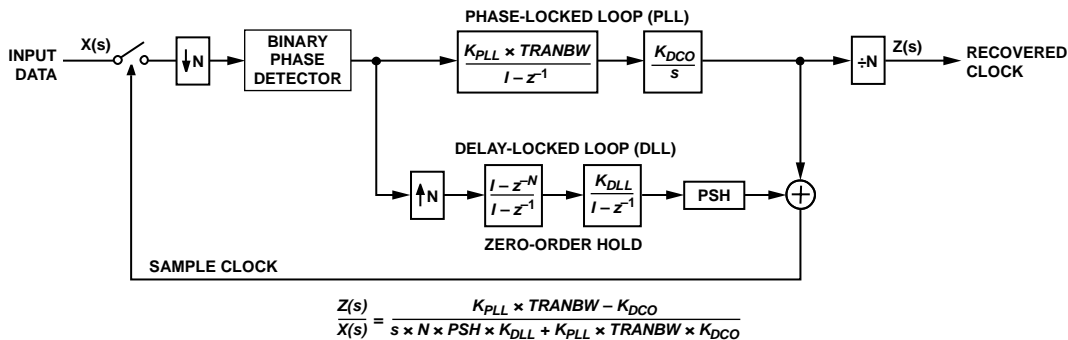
INPUT DATA

X(s)

↓N

BINARY PHASE DETECTOR

PHASE-LOCKED LOOP (PLL)

$\frac{K_{PLL} \times TRANBW}{I - z^{-1}}$

$\frac{K_{DCO}}{s}$

÷N

Z(s)

RECOVERED CLOCK

DELAY-LOCKED LOOP (DLL)

↑N

$\frac{I - z^{-N}}{I - z^{-1}}$

$\frac{K_{DLL}}{I - z^{-1}}$

PSH

ZERO-ORDER HOLD

SAMPLE CLOCK

$\frac{Z(s)}{X(s)} = \frac{K_{PLL} \times TRANBW - K_{DCO}}{s \times N \times PSH \times K_{DLL} + K_{PLL} \times TRANBW \times K_{DCO}}$